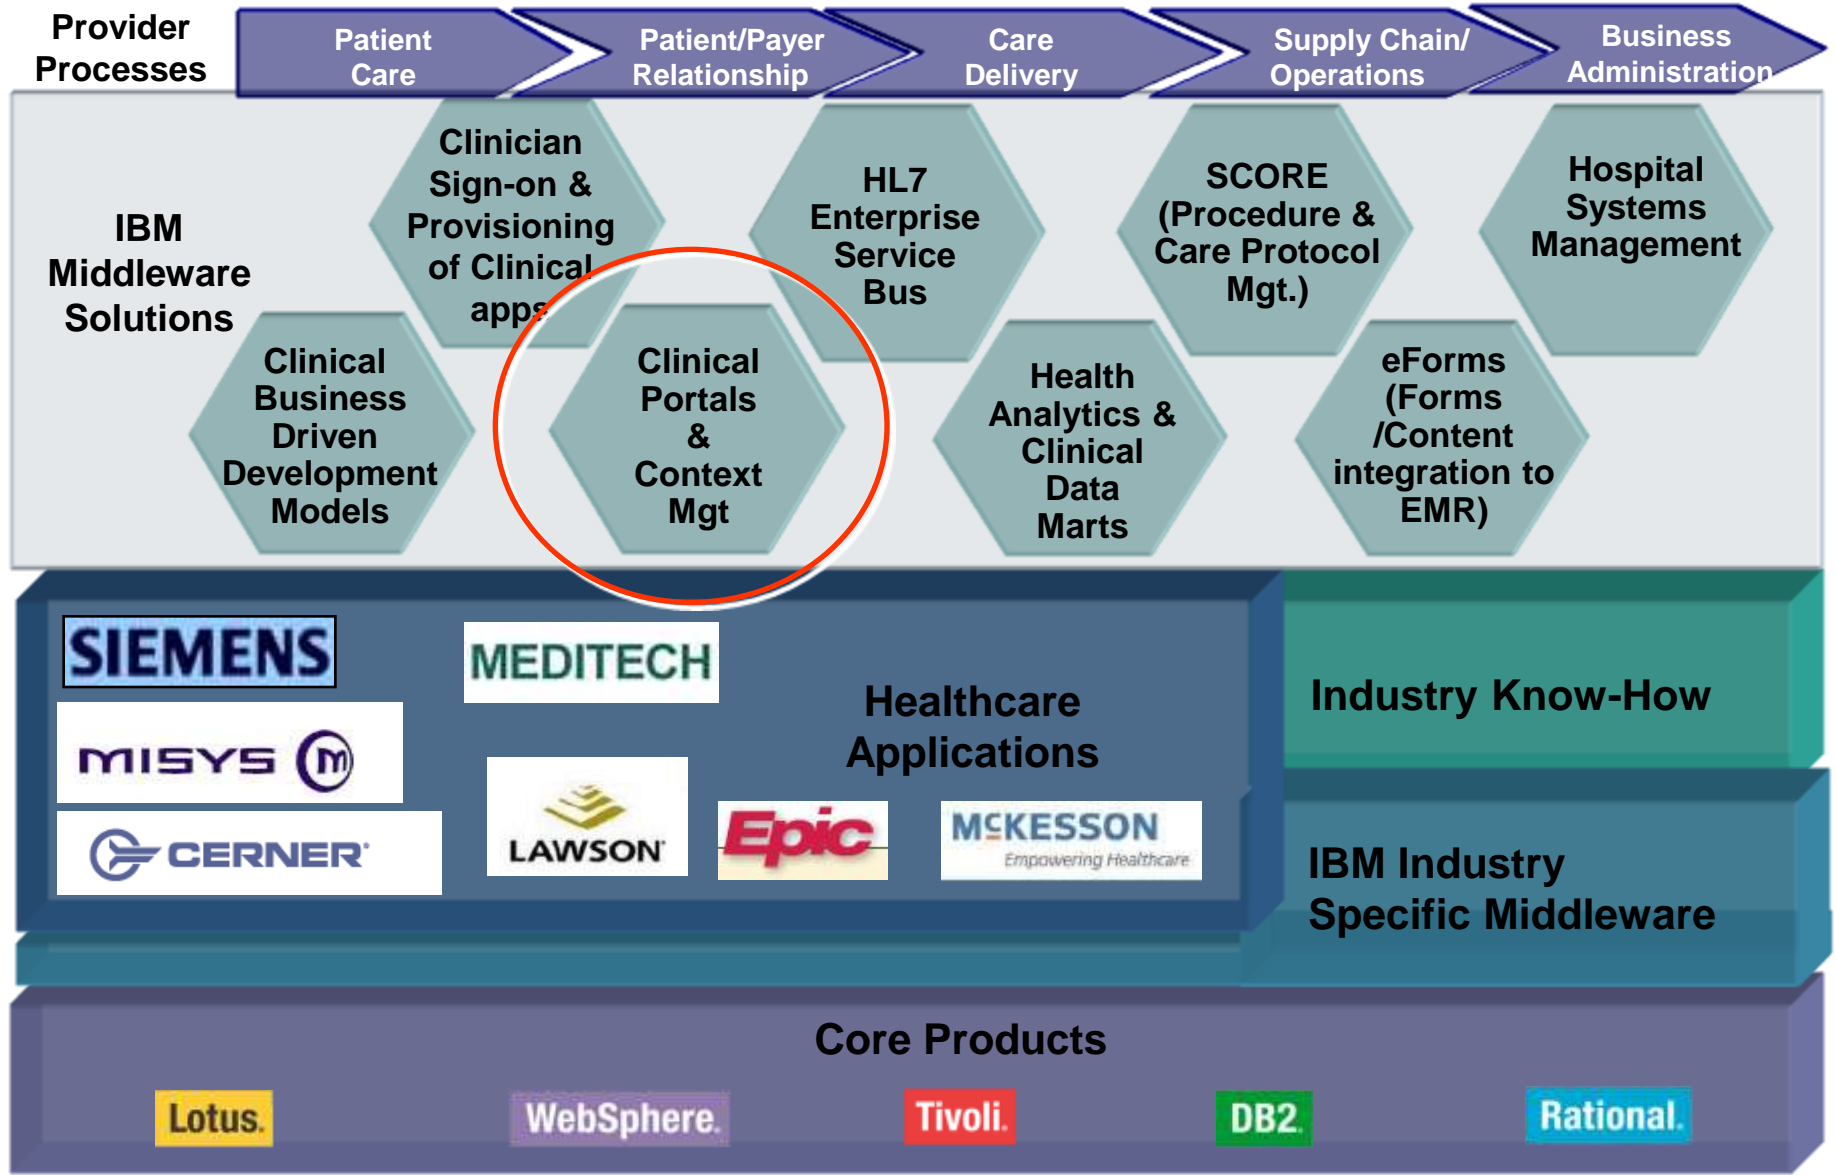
Provider Processes

Patient Care

Patient/Payer Relationship

Care Delivery

Supply Chain/ Operations

Business Administration

IBM Middleware Solutions

Clinician Sign-on & Provisioning of Clinical apps

HL7 Enterprise Service Bus

SCORE (Procedure & Care Protocol Mgt.)

Hospital Systems Management

Clinical Business Driven Development Models

Clinical Portals & Context Mgt

Health Analytics & Clinical Data Marts

eForms (Forms /Content integration to EMR)

SIEMENS

MEDITECH

MISYS

CERNER

LAWSON

Epic

MCKESSON Empowering Healthcare

Healthcare Applications

Industry Know-How

IBM Industry Specific Middleware

Core Products

Lotus.

WebSphere.

Tivoli.

DB2.

Rational.